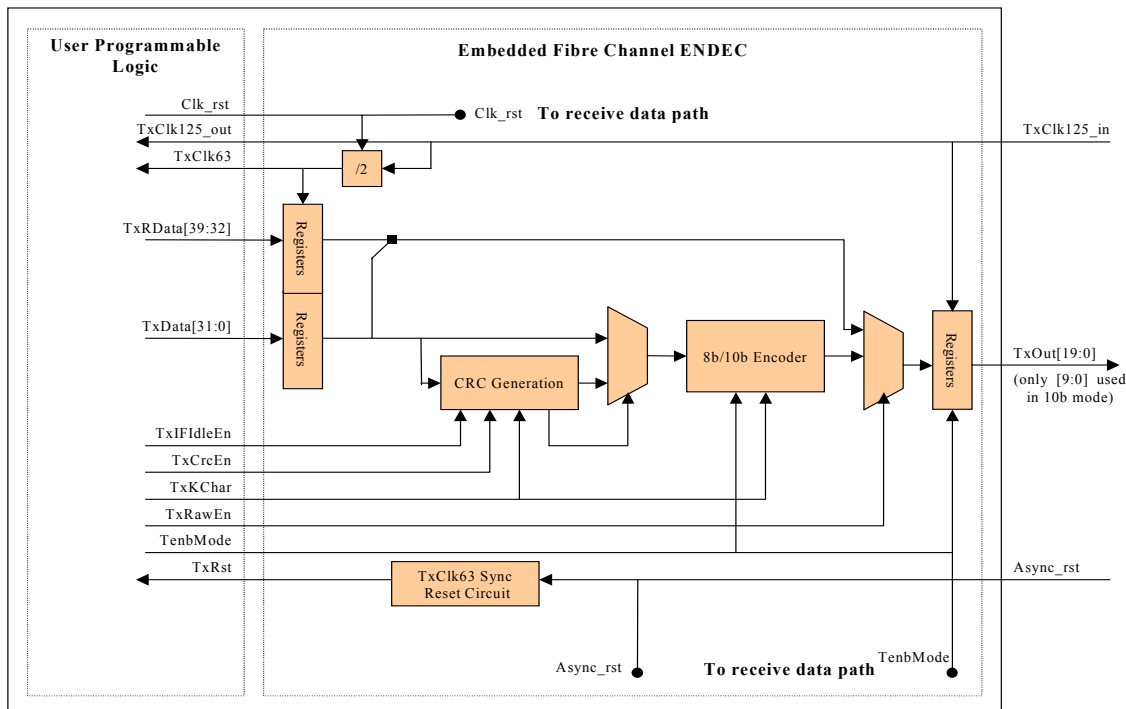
User Programmable Logic

Embedded Fibre Channel ENDEC

Clk_rst

Clk_rst To receive data path

TxClk125_out

TxClk125_in

TxClk63

/2

TxRData[39:32]

Registers

TxData[31:0]

Registers

CRC Generation

8b/10b Encoder

Registers

TxOut[19:0]

(only [9:0] used in 10b mode)

TxIFIdleEn

TxCrcEn

TxKChar

TxRawEn

TenbMode

TxRst

TxClk63 Sync Reset Circuit

Async_rst

Async_rst

To receive data path

TenbMode